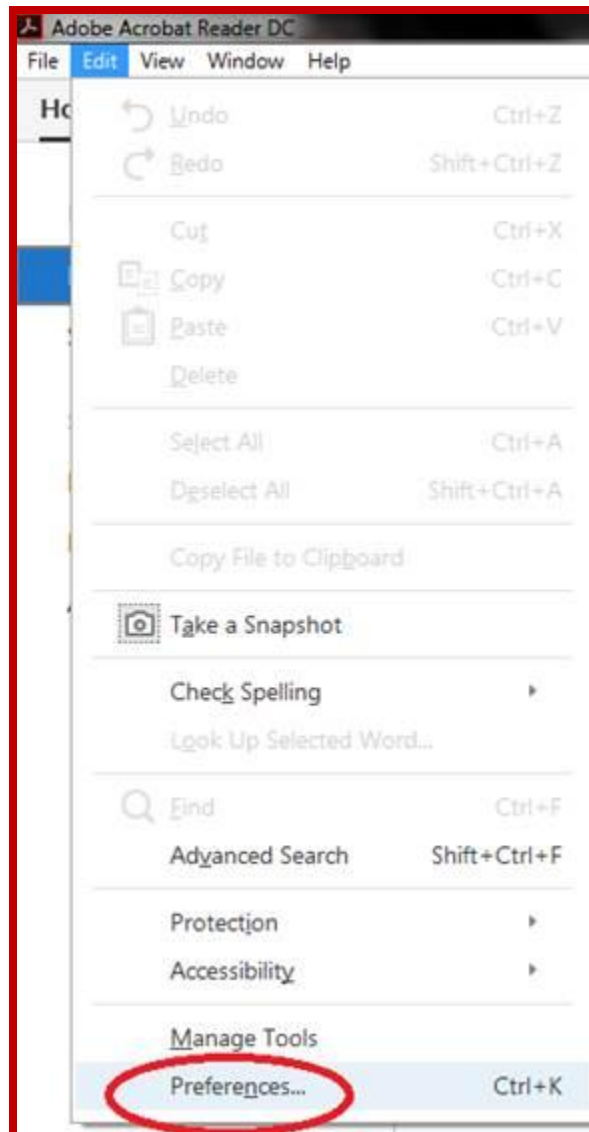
Adobe Acrobat Reader DC

File Edit View Window Help

Ho

Undo Ctrl+Z
Redo Shift+Ctrl+Z

Cut Ctrl+X
Copy Ctrl+C
Paste Ctrl+V
Delete

Select All Ctrl+A
Deselect All Shift+Ctrl+A

Copy File to Clipboard

Take a Snapshot

Check Spelling
Look Up Selected Word...

Find Ctrl+F
Advanced Search Shift+Ctrl+F

Protection
Accessibility

Manage Tools
Preferences... Ctrl+K